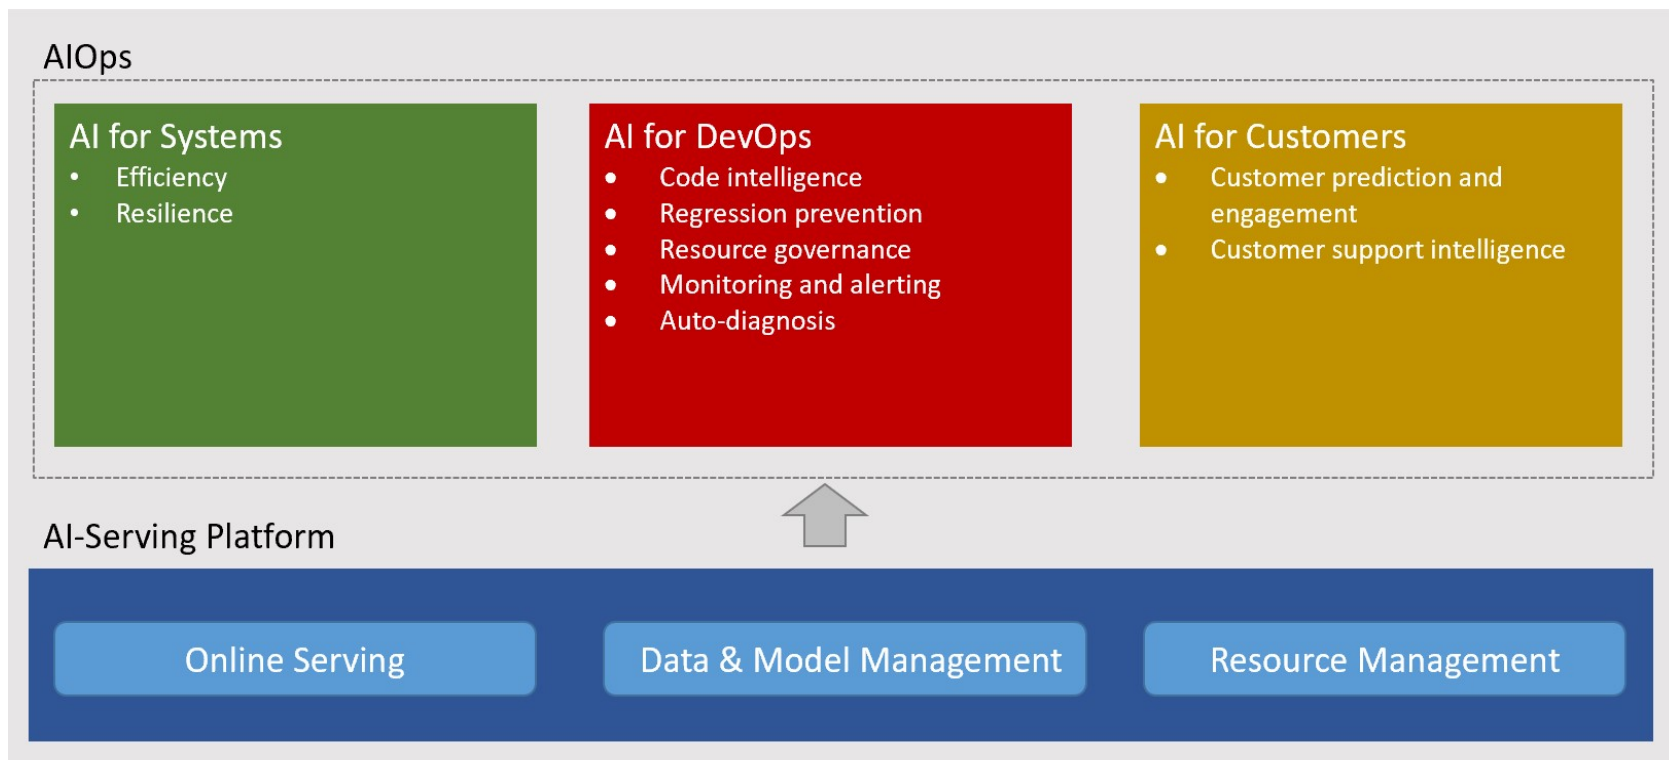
AIOps

AI for Systems
- Efficiency
- Resilience

AI for DevOps
- Code intelligence
- Regression prevention
- Resource governance
- Monitoring and alerting
- Auto-diagnosis

AI for Customers
- Customer prediction and engagement
- Customer support intelligence

AI-Serving Platform

Online Serving

Data & Model Management

Resource Management